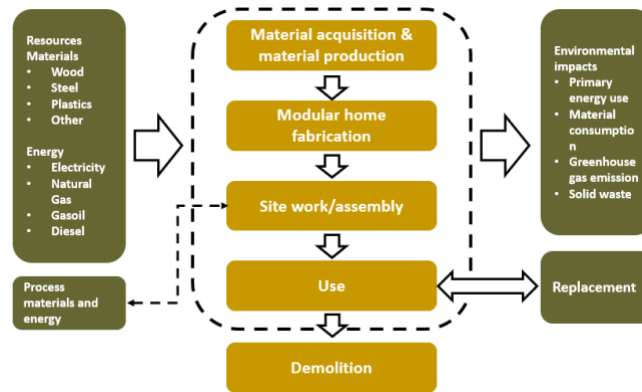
Resources
Materials
• Wood
• Steel
• Plastics
• Other

Energy
• Electricity
• Natural Gas
• Gasoil
• Diesel

Process materials and energy

Material acquisition & material production

Modular home fabrication

Site work/assembly

Use

Demolition

Environmental impacts
• Primary energy use
• Material consumption
• Greenhouse gas emission
• Solid waste

Replacement